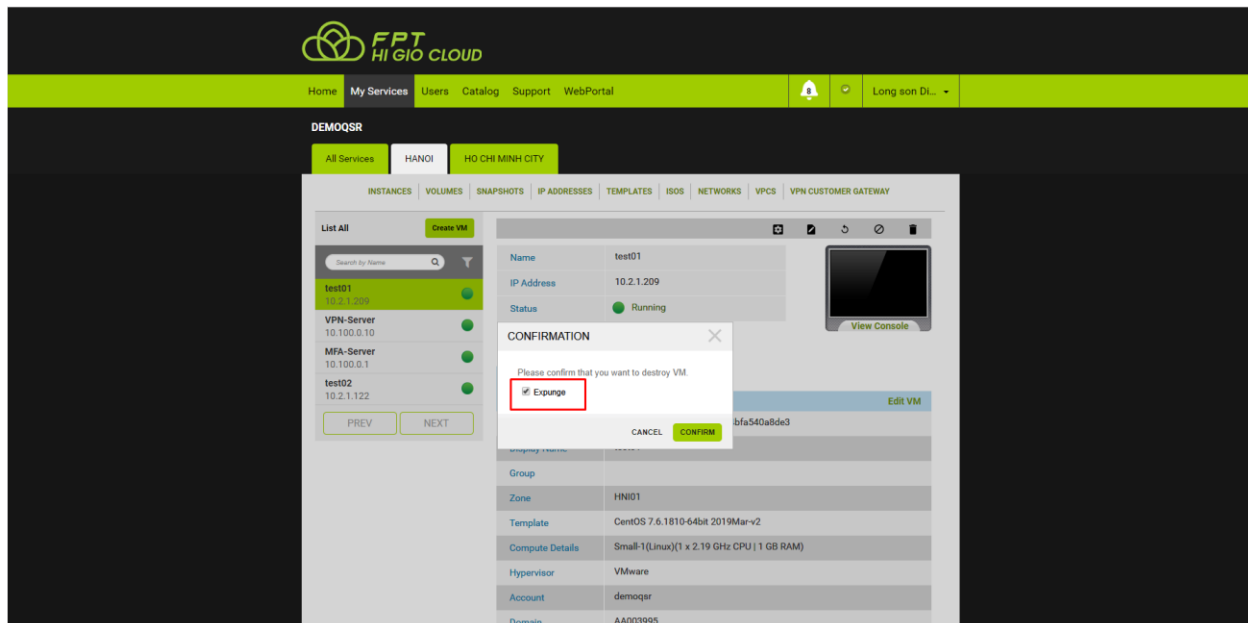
FPT
HI GIO CLOUD

Home My Services Users Catalog Support WebPortal 8 Long son Di...

DEMOQSR

All Services HANOI HO CHI MINH CITY

INSTANCES | VOLUMES | SNAPSHOTS | IP ADDRESSES | TEMPLATES | ISOS | NETWORKS | VPCS | VPN CUSTOMER GATEWAY

List All Create VM

Search by Name

test01
10.2.1.209

VPN-Server
10.100.0.10

MFA-Server
10.100.0.1

test02
10.2.1.122

PREV NEXT

| Name | test01 |
|---|---|
| IP Address | 10.2.1.209 |
| Status | Running |

View Console

CONFIRMATION

Please confirm that you want to destroy VM.

Expunge

CANCEL CONFIRM

Edit VM

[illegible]bfa540a8de3

Display Name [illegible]

| Group | |
|---|---|
| Zone | HNI01 |
| Template | CentOS 7.6.1810-64bit 2019Mar-v2 |
| Compute Details | Small-1(Linux)(1 x 2.19 GHz CPU \| 1 GB RAM) |
| Hypervisor | VMware |
| Account | demoqsr |
| Domain | AA003995 |